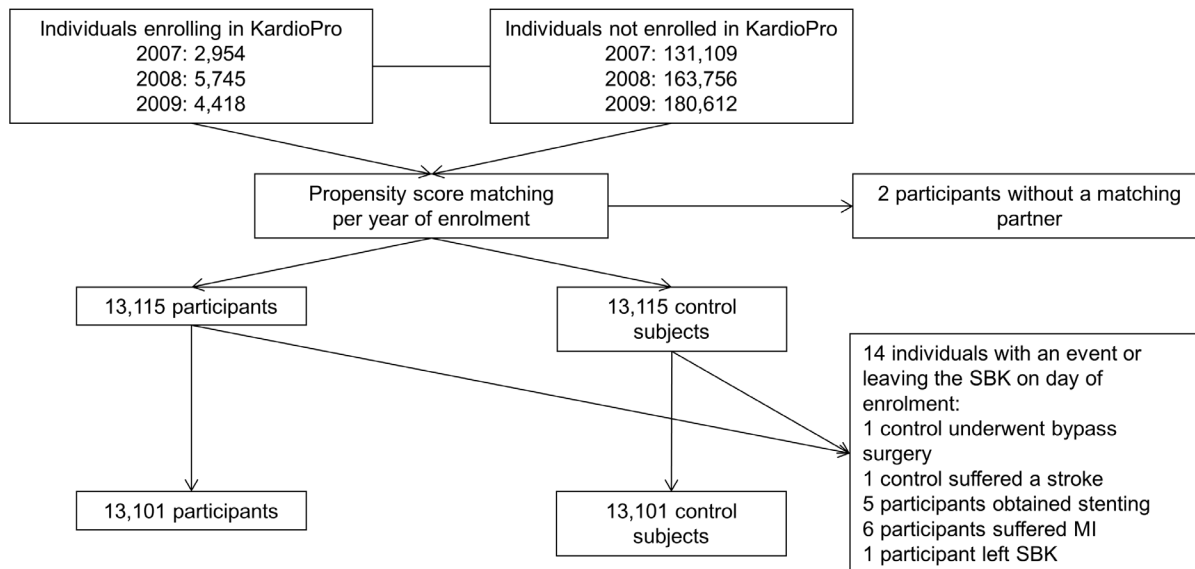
Individuals enrolling in KardioPro
2007: 2,954
2008: 5,745
2009: 4,418

Individuals not enrolled in KardioPro
2007: 131,109
2008: 163,756
2009: 180,612

Propensity score matching per year of enrolment

2 participants without a matching partner

13,115 participants

13,115 control subjects

14 individuals with an event or leaving the SBK on day of enrolment:
1 control underwent bypass surgery
1 control suffered a stroke
5 participants obtained stenting
6 participants suffered MI
1 participant left SBK

13,101 participants

13,101 control subjects